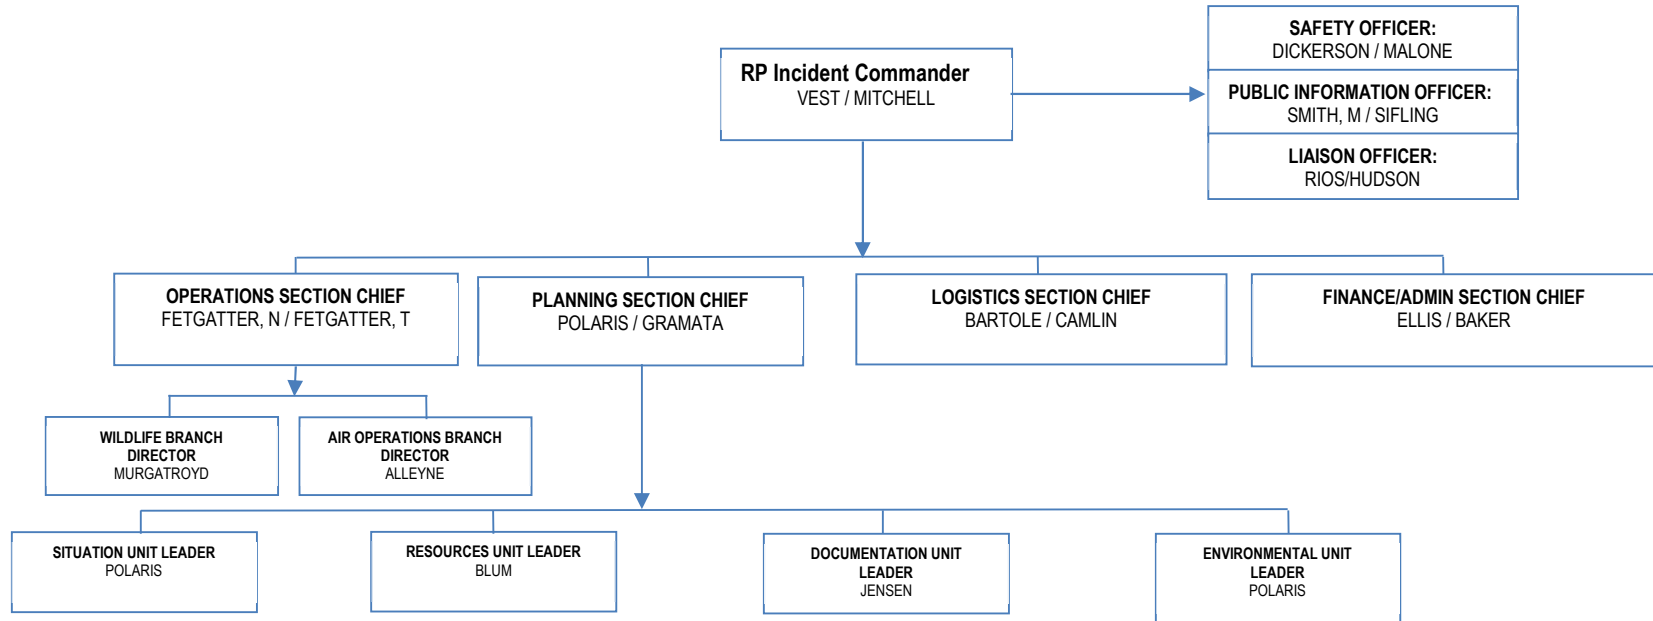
RP Incident Commander
VEST / MITCHELL

SAFETY OFFICER:
DICKERSON / MALONE

PUBLIC INFORMATION OFFICER:
SMITH, M / SIFLING

LIAISON OFFICER:
RIOS/HUDSON

OPERATIONS SECTION CHIEF
FETGATTER, N / FETGATTER, T

PLANNING SECTION CHIEF
POLARIS / GRAMATA

LOGISTICS SECTION CHIEF
BARTOLE / CAMLIN

FINANCE/ADMIN SECTION CHIEF
ELLIS / BAKER

WILDLIFE BRANCH DIRECTOR
MURGATROYD

AIR OPERATIONS BRANCH DIRECTOR
ALLEYNE

SITUATION UNIT LEADER
POLARIS

RESOURCES UNIT LEADER
BLUM

DOCUMENTATION UNIT LEADER
JENSEN

ENVIRONMENTAL UNIT LEADER
POLARIS